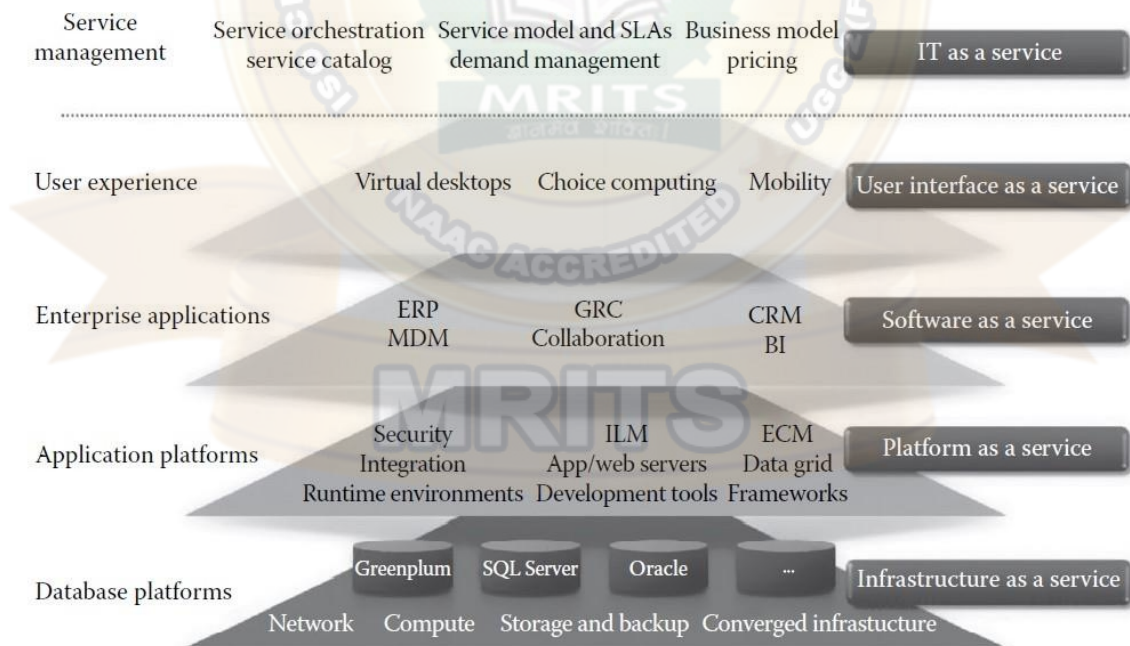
Service management

Service orchestration service catalog

Service model and SLAs demand management

Business model pricing

IT as a service

User experience

Virtual desktops

Choice computing

Mobility

User interface as a service

Enterprise applications

ERP MDM

GRC Collaboration

CRM BI

Software as a service

Application platforms

Security Integration Runtime environments

ILM App/web servers Development tools

ECM Data grid Frameworks

Platform as a service

Database platforms

Greenplum

SQL Server

Oracle

...

Infrastructure as a service

Network Compute Storage and backup Converged infrastucture

MRITS

NAAC ACCREDITED

MRITS